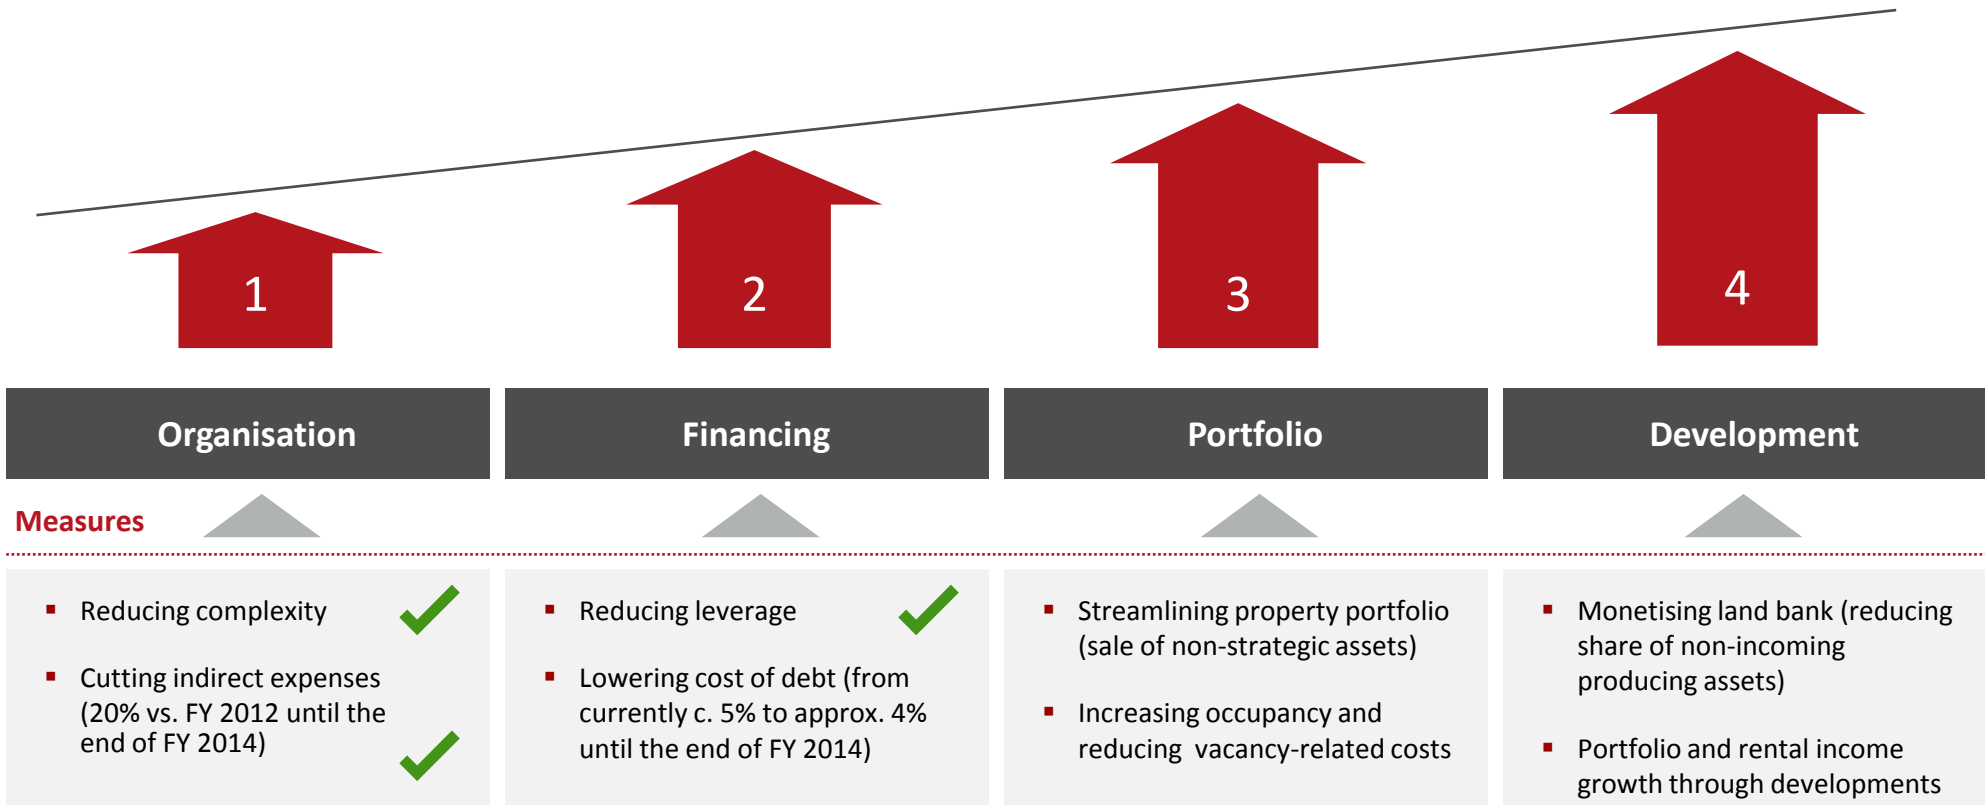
1

2

3

4

Organisation

Financing

Portfolio

Development

Measures

▪ Reducing complexity

▪ Cutting indirect expenses (20% vs. FY 2012 until the end of FY 2014)

▪ Reducing leverage

▪ Lowering cost of debt (from currently c. 5% to approx. 4% until the end of FY 2014)

▪ Streamlining property portfolio (sale of non-strategic assets)

▪ Increasing occupancy and reducing vacancy-related costs

▪ Monetising land bank (reducing share of non-incoming producing assets)

▪ Portfolio and rental income growth through developments